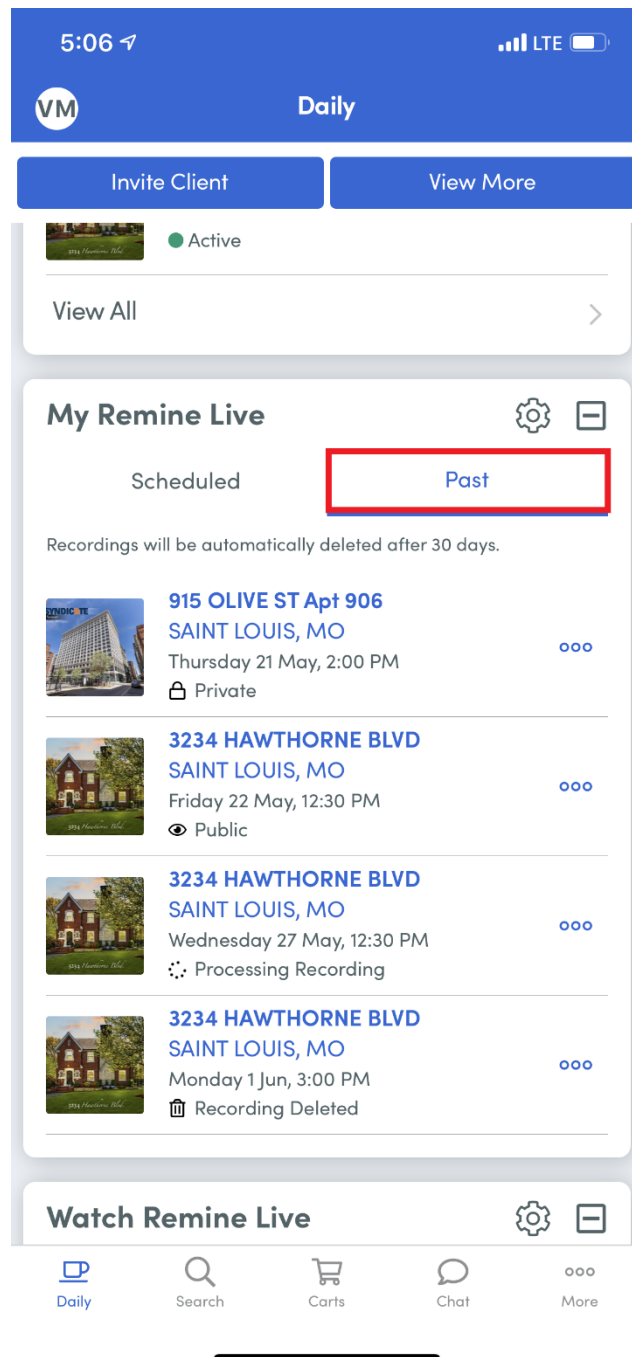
5:06

LTE

VM

Daily

Invite Client

View More

3234 Hawthorne Blvd

Active

View All

My Remine Live

Scheduled

Past

Recordings will be automatically deleted after 30 days.

SYNDICATE

915 OLIVE ST Apt 906
SAINT LOUIS, MO
Thursday 21 May, 2:00 PM
Private

3234 Hawthorne Blvd

3234 HAWTHORNE BLVD
SAINT LOUIS, MO
Friday 22 May, 12:30 PM
Public

3234 Hawthorne Blvd

3234 HAWTHORNE BLVD
SAINT LOUIS, MO
Wednesday 27 May, 12:30 PM
Processing Recording

3234 Hawthorne Blvd

3234 HAWTHORNE BLVD
SAINT LOUIS, MO
Monday 1 Jun, 3:00 PM
Recording Deleted

Watch Remine Live

Daily

Search

Carts

Chat

More